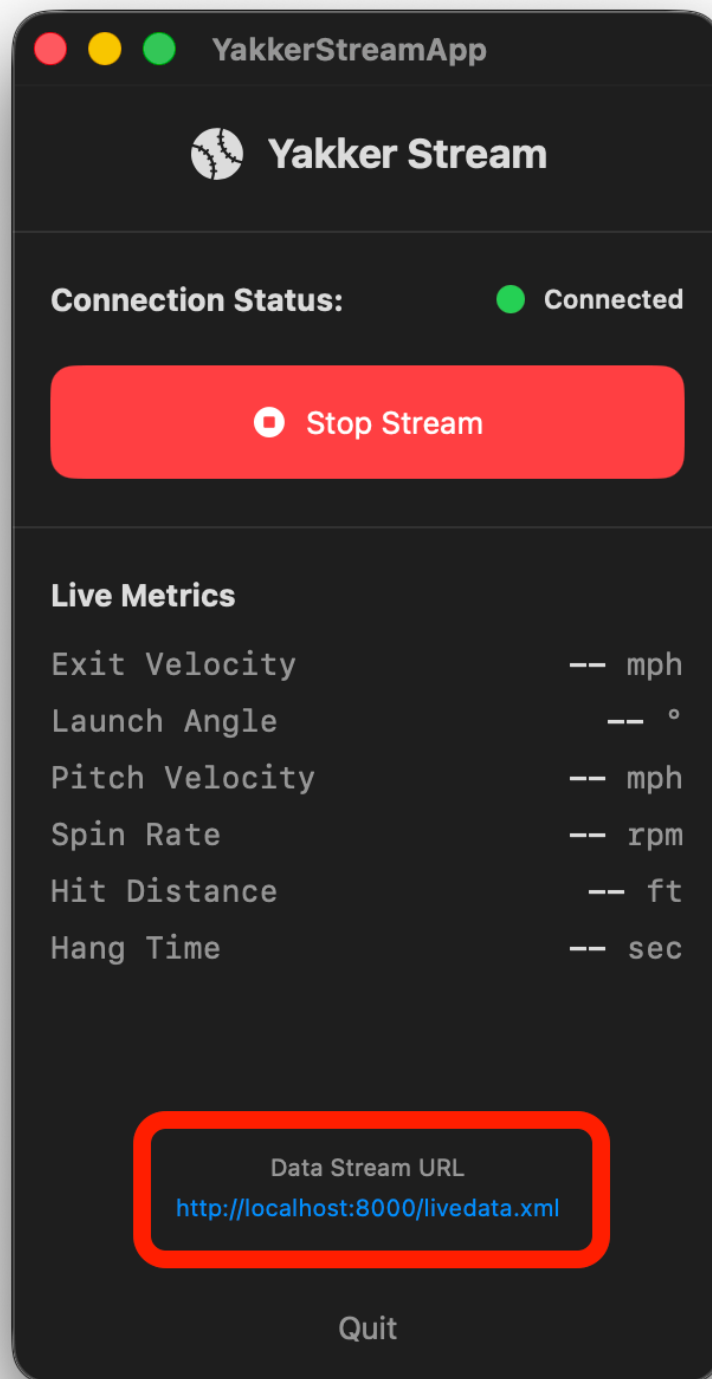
YakkerStreamApp

Yakker Stream

Connection Status: Connected

Stop Stream

Live Metrics

| | |
|---|---|
| Exit Velocity | -- mph |
| Launch Angle | -- ° |
| Pitch Velocity | -- mph |
| Spin Rate | -- rpm |
| Hit Distance | -- ft |
| Hang Time | -- sec |

Data Stream URL
http://localhost:8000/livedata.xml

Quit